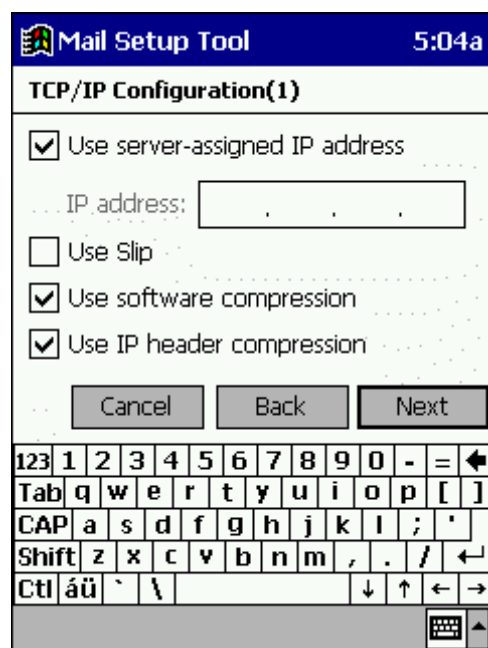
Mail Setup Tool 5:04a

TCP/IP Configuration(1)

Use server-assigned IP address

IP address: . . .

Use Slip

Use software compression

Use IP header compression

Cancel Back Next

123 1 2 3 4 5 6 7 8 9 0 - =
Tab q w e r t y u i o p [ ]
CAP a s d f g h j k l ; '
Shift z x c v b n m , . /
Ctl áü ` \